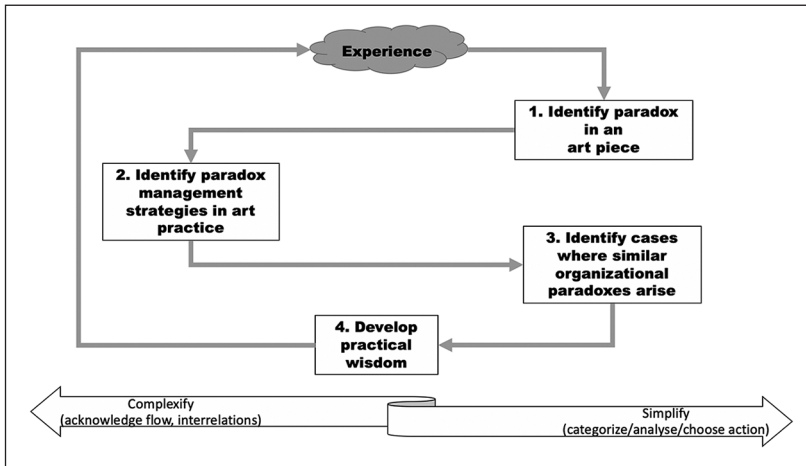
Experience

1. Identify paradox in an art piece

2. Identify paradox management strategies in art practice

3. Identify cases where similar organizational paradoxes arise

4. Develop practical wisdom

Complexify
(acknowledge flow, interrelations)

Simplify
(categorize/analyse/choose action)